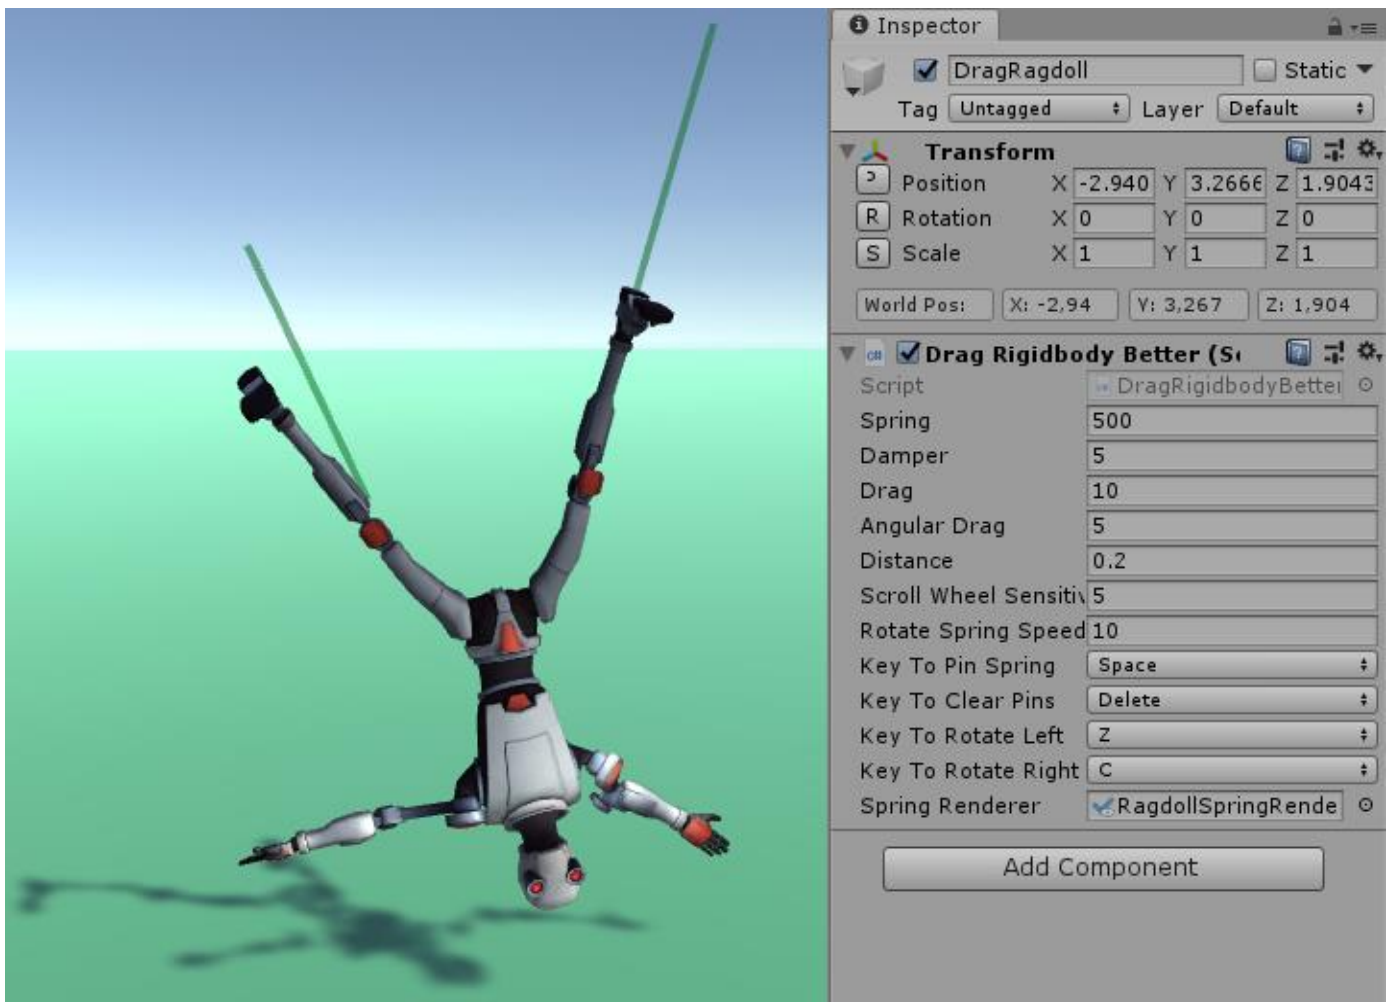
Inspector

DragRagdoll Static

Tag Untagged Layer Default

Transform

Position X -2.940 Y 3.2666 Z 1.9043

Rotation X 0 Y 0 Z 0

Scale X 1 Y 1 Z 1

World Pos: X: -2,94 Y: 3,267 Z: 1,904

Drag Rigidbody Better (S

Script DragRigidbodyBette

Spring 500

Damper 5

Drag 10

Angular Drag 5

Distance 0.2

Scroll Wheel Sensitiv 5

Rotate Spring Speed 10

Key To Pin Spring Space

Key To Clear Pins Delete

Key To Rotate Left Z

Key To Rotate Right C

Spring Renderer RagdollSpringRende

Add Component